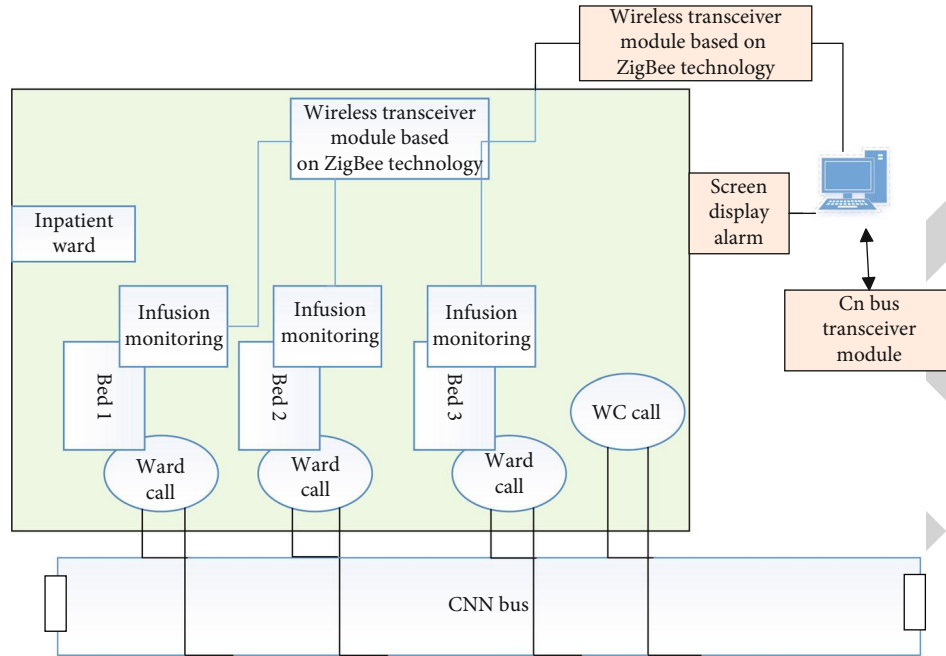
Wireless transceiver module based on ZigBee technology

Wireless transceiver module based on ZigBee technology

Inpatient ward

Screen display alarm

Cn bus transceiver module

Infusion monitoring

Infusion monitoring

Infusion monitoring

Bed 1

Bed 2

Bed 3

WC call

Ward call

Ward call

Ward call

CNN bus